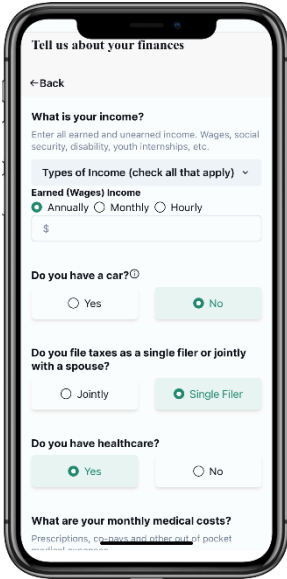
Tell us about your finances

← Back

What is your income?

Enter all earned and unearned income. Wages, social security, disability, youth internships, etc.

Types of Income (check all that apply)

Earned (Wages) Income

Annually Monthly Hourly

$

Do you have a car?

Yes

No

Do you file taxes as a single filer or jointly with a spouse?

Jointly

Single Filer

Do you have healthcare?

Yes

No

What are your monthly medical costs?

Prescriptions, co-pays and other out of pocket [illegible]